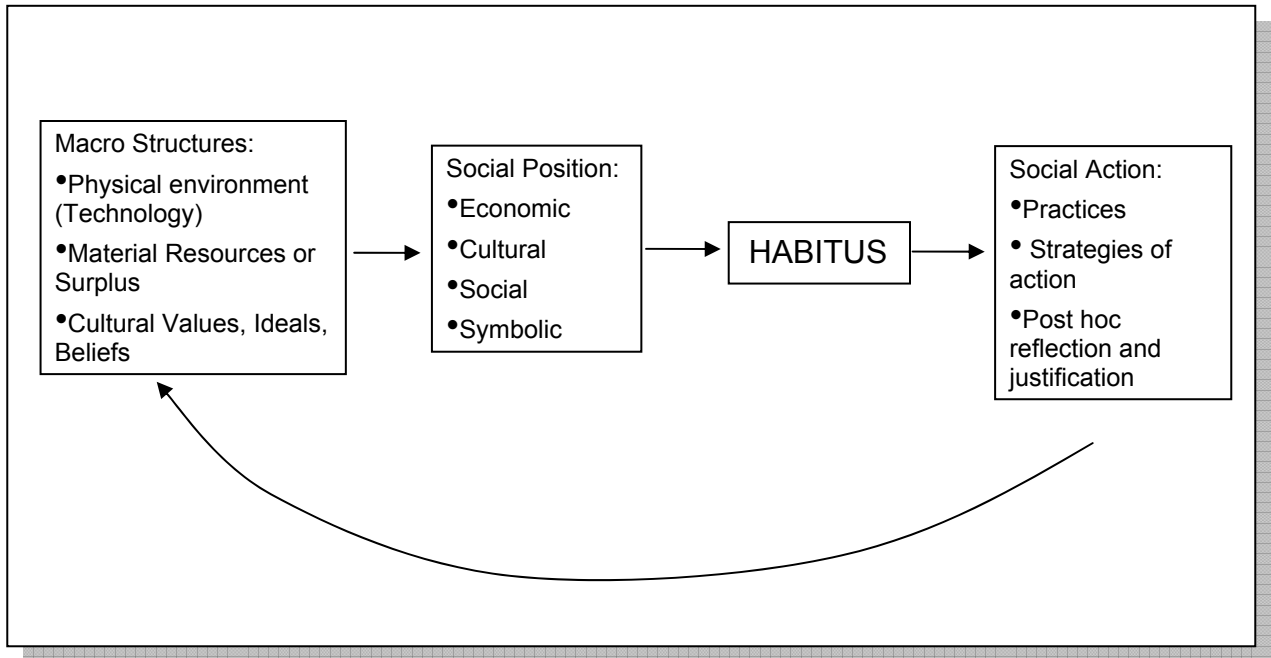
Macro Structures:
•Physical environment (Technology)
•Material Resources or Surplus
•Cultural Values, Ideals, Beliefs

Social Position:
•Economic
•Cultural
•Social
•Symbolic

HABITUS

Social Action:
•Practices
• Strategies of action
•Post hoc reflection and justification